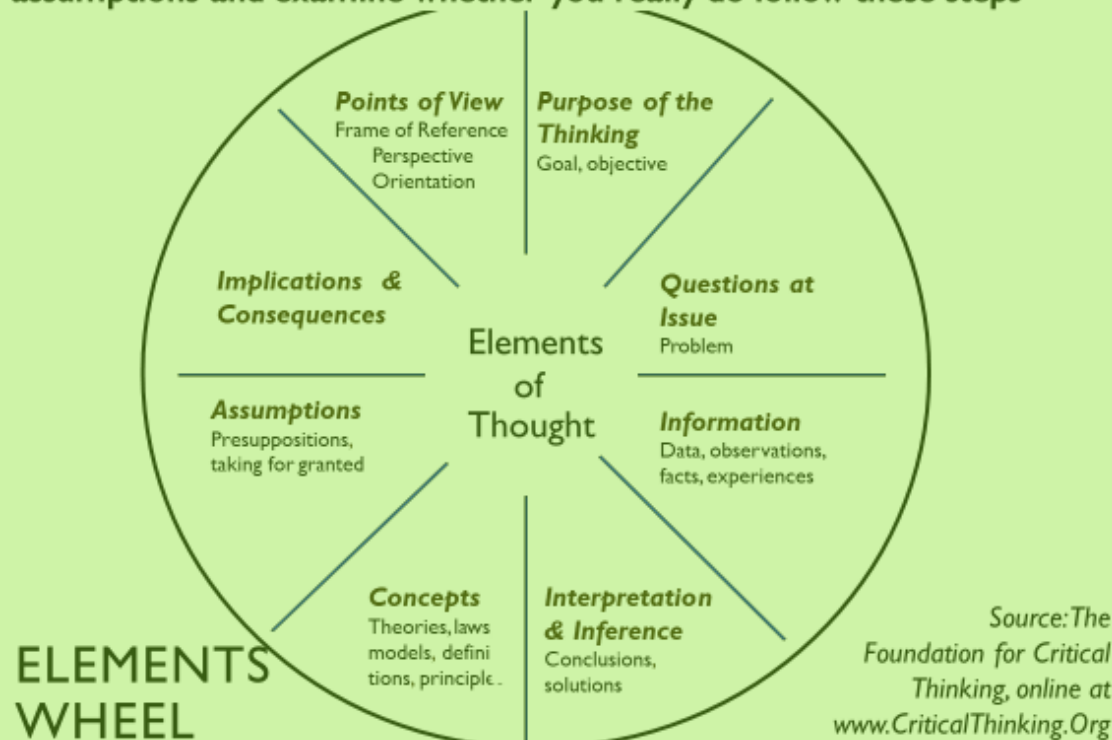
assumptions and examine whether you really do follow these steps

Points of View
Frame of Reference
Perspective
Orientation

Purpose of the Thinking
Goal, objective

Implications & Consequences

Questions at Issue
Problem

Elements of Thought

Assumptions
Presuppositions, taking for granted

Information
Data, observations, facts, experiences

Concepts
Theories, laws models, definitions, principles

Interpretation & Inference
Conclusions, solutions

ELEMENTS WHEEL

Source: The Foundation for Critical Thinking, online at www.CriticalThinking.Org